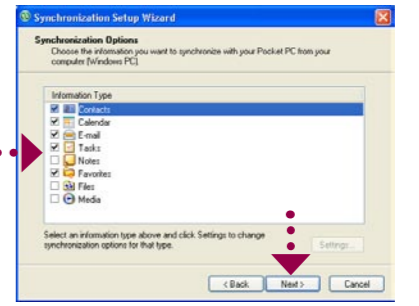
Synchronization Setup Wizard

Synchronization Options
Choose the information you want to synchronize with your Pocket PC from your computer (Windows PC).

Information Type
Contacts
Calendar
E-mail
Tasks
Notes
Favorites
Files
Media

Select an information type above and click Settings to change synchronization options for that type.

Settings...

< Back
Next >
Cancel